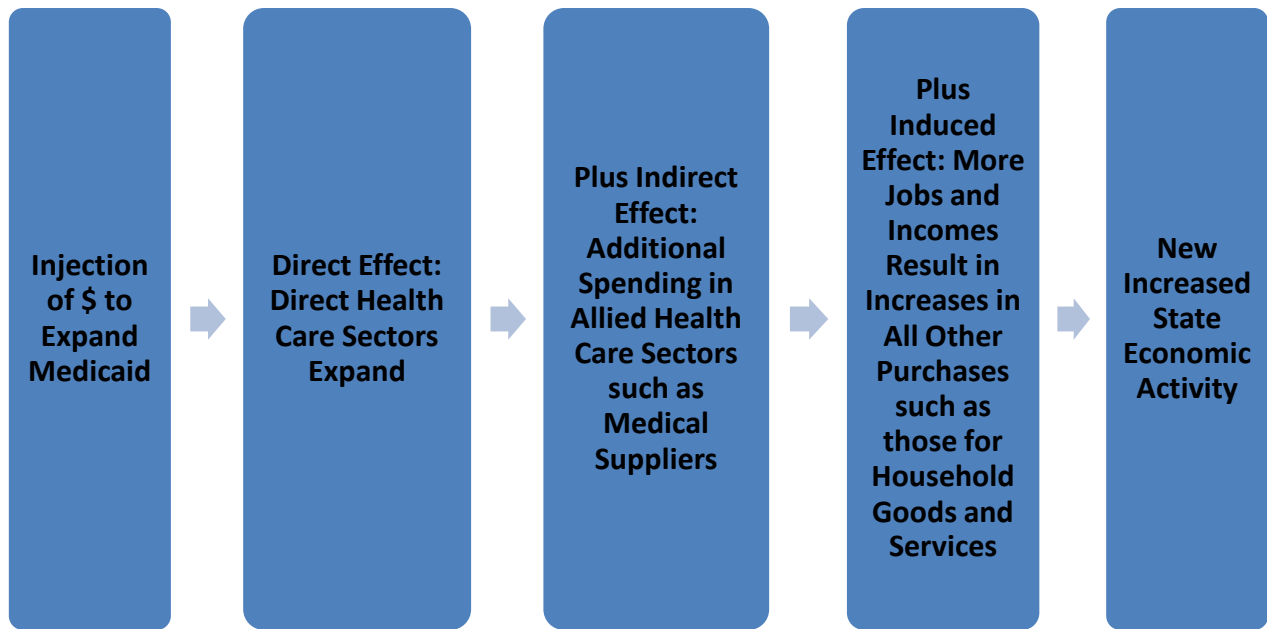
Injection of \$ to Expand Medicaid

Direct Effect: Direct Health Care Sectors Expand

Plus Indirect Effect: Additional Spending in Allied Health Care Sectors such as Medical Suppliers

Plus Induced Effect: More Jobs and Incomes Result in Increases in All Other Purchases such as those for Household Goods and Services

New Increased State Economic Activity